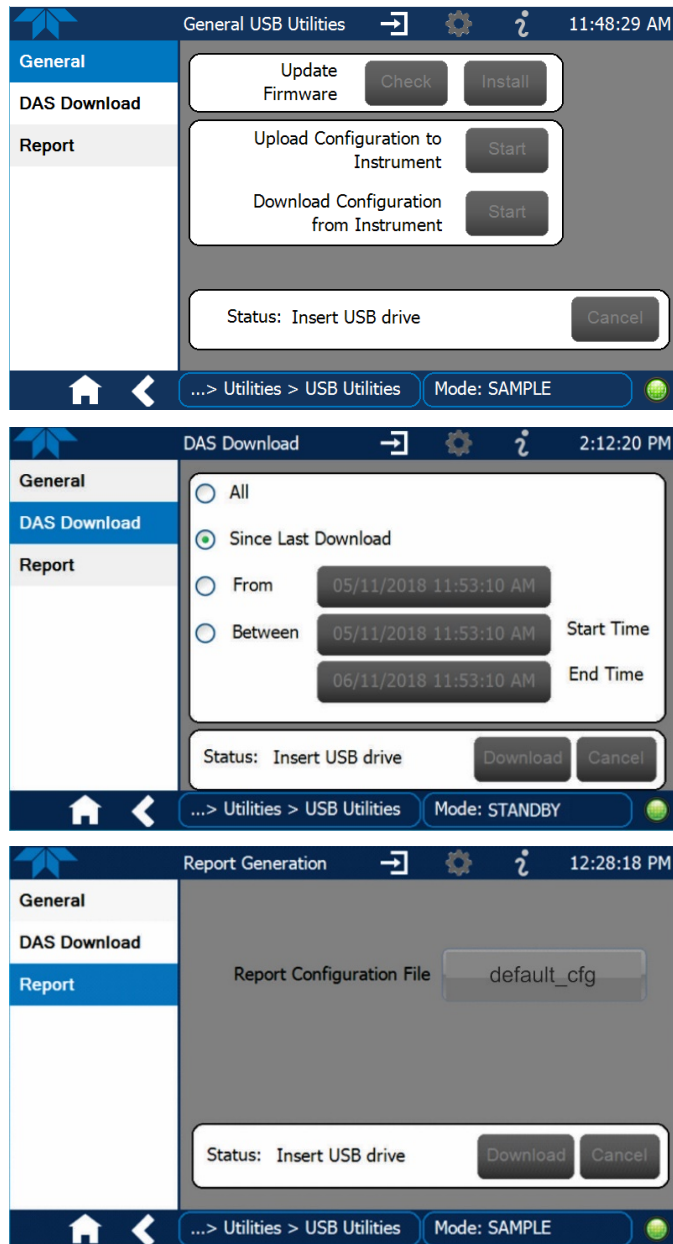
General USB Utilities 11:48:29 AM

General
DAS Download
Report

Update Firmware Check Install

Upload Configuration to Instrument Start

Download Configuration from Instrument Start

Status: Insert USB drive Cancel

...> Utilities > USB Utilities Mode: SAMPLE

DAS Download 2:12:20 PM

General
DAS Download
Report

All

Since Last Download

From 05/11/2018 11:53:10 AM

Between 05/11/2018 11:53:10 AM Start Time

06/11/2018 11:53:10 AM End Time

Status: Insert USB drive Download Cancel

...> Utilities > USB Utilities Mode: STANDBY

Report Generation 12:28:18 PM

General
DAS Download
Report

Report Configuration File default_cfg

Status: Insert USB drive Download Cancel

...> Utilities > USB Utilities Mode: SAMPLE